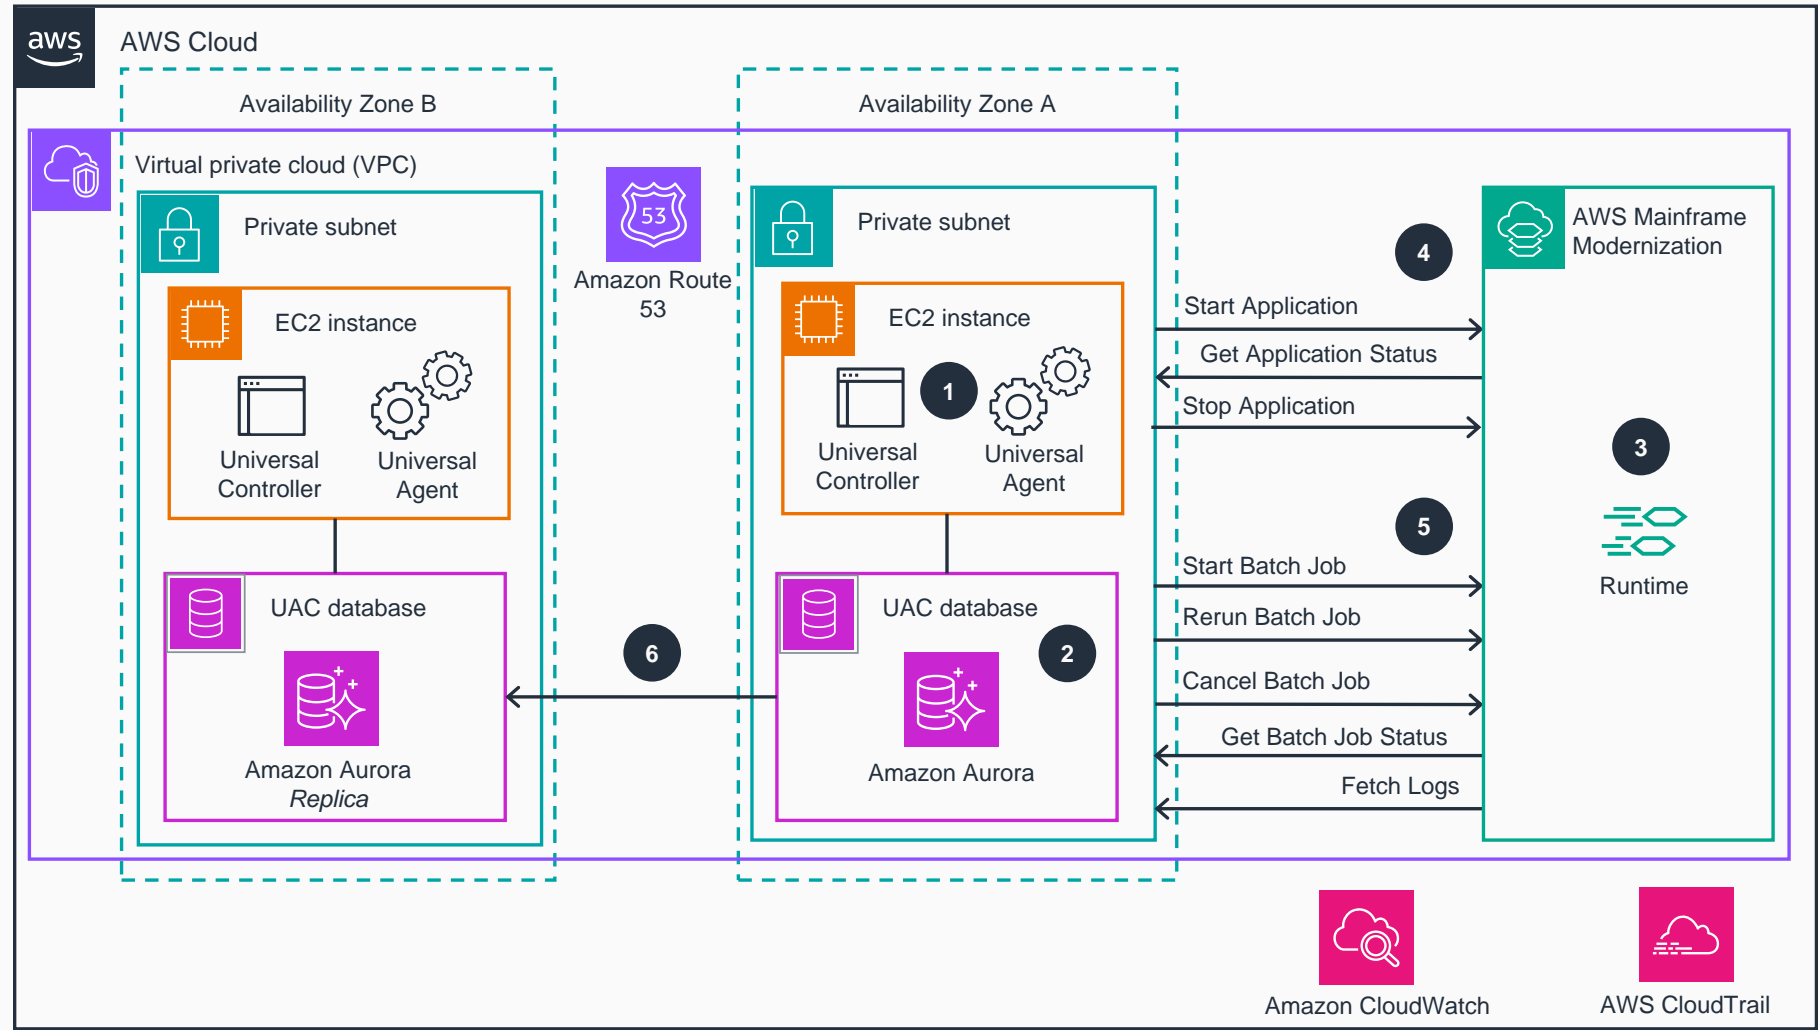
aws

AWS Cloud

Availability Zone B

Availability Zone A

Virtual private cloud (VPC)

Private subnet

EC2 instance

Universal Controller

Universal Agent

UAC database

Amazon Aurora *Replica*

53

Amazon Route 53

6

Private subnet

EC2 instance

1

Universal Controller

Universal Agent

UAC database

2

Amazon Aurora

AWS Mainframe Modernization

4

Start Application

Get Application Status

Stop Application

3

5

Runtime

Start Batch Job

Rerun Batch Job

Cancel Batch Job

Get Batch Job Status

Fetch Logs

Amazon CloudWatch

AWS CloudTrail